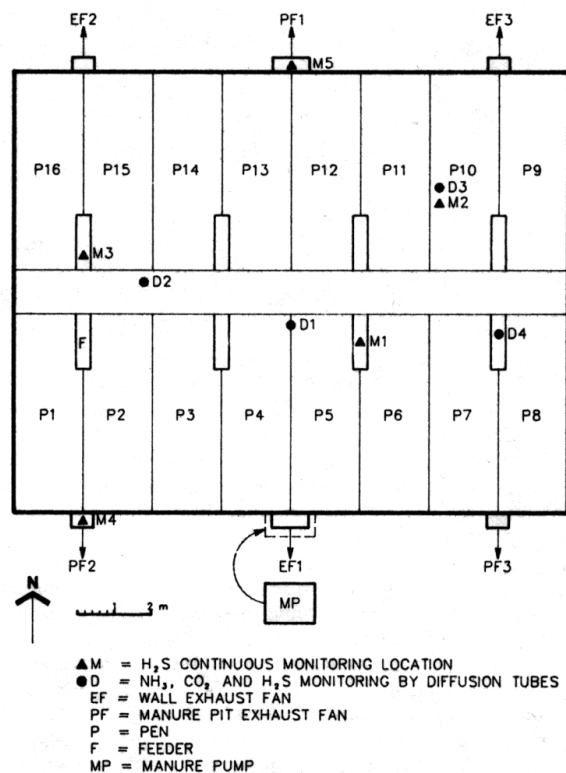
EF2

PF1

EF3

M5

P16

P15

P14

P13

P12

P11

P10

P9

D3

M2

M3

D2

D1

M1

D4

F

P1

P2

P3

P4

P5

P6

P7

P8

M4

PF2

EF1

PF3

N

1 3 m

MP

▲M = $H_2S$ CONTINUOUS MONITORING LOCATION
●D = $NH_3$, $CO_2$ AND $H_2S$ MONITORING BY DIFFUSION TUBES
EF = WALL EXHAUST FAN
PF = MANURE PIT EXHAUST FAN
P = PEN
F = FEEDER
MP = MANURE PUMP